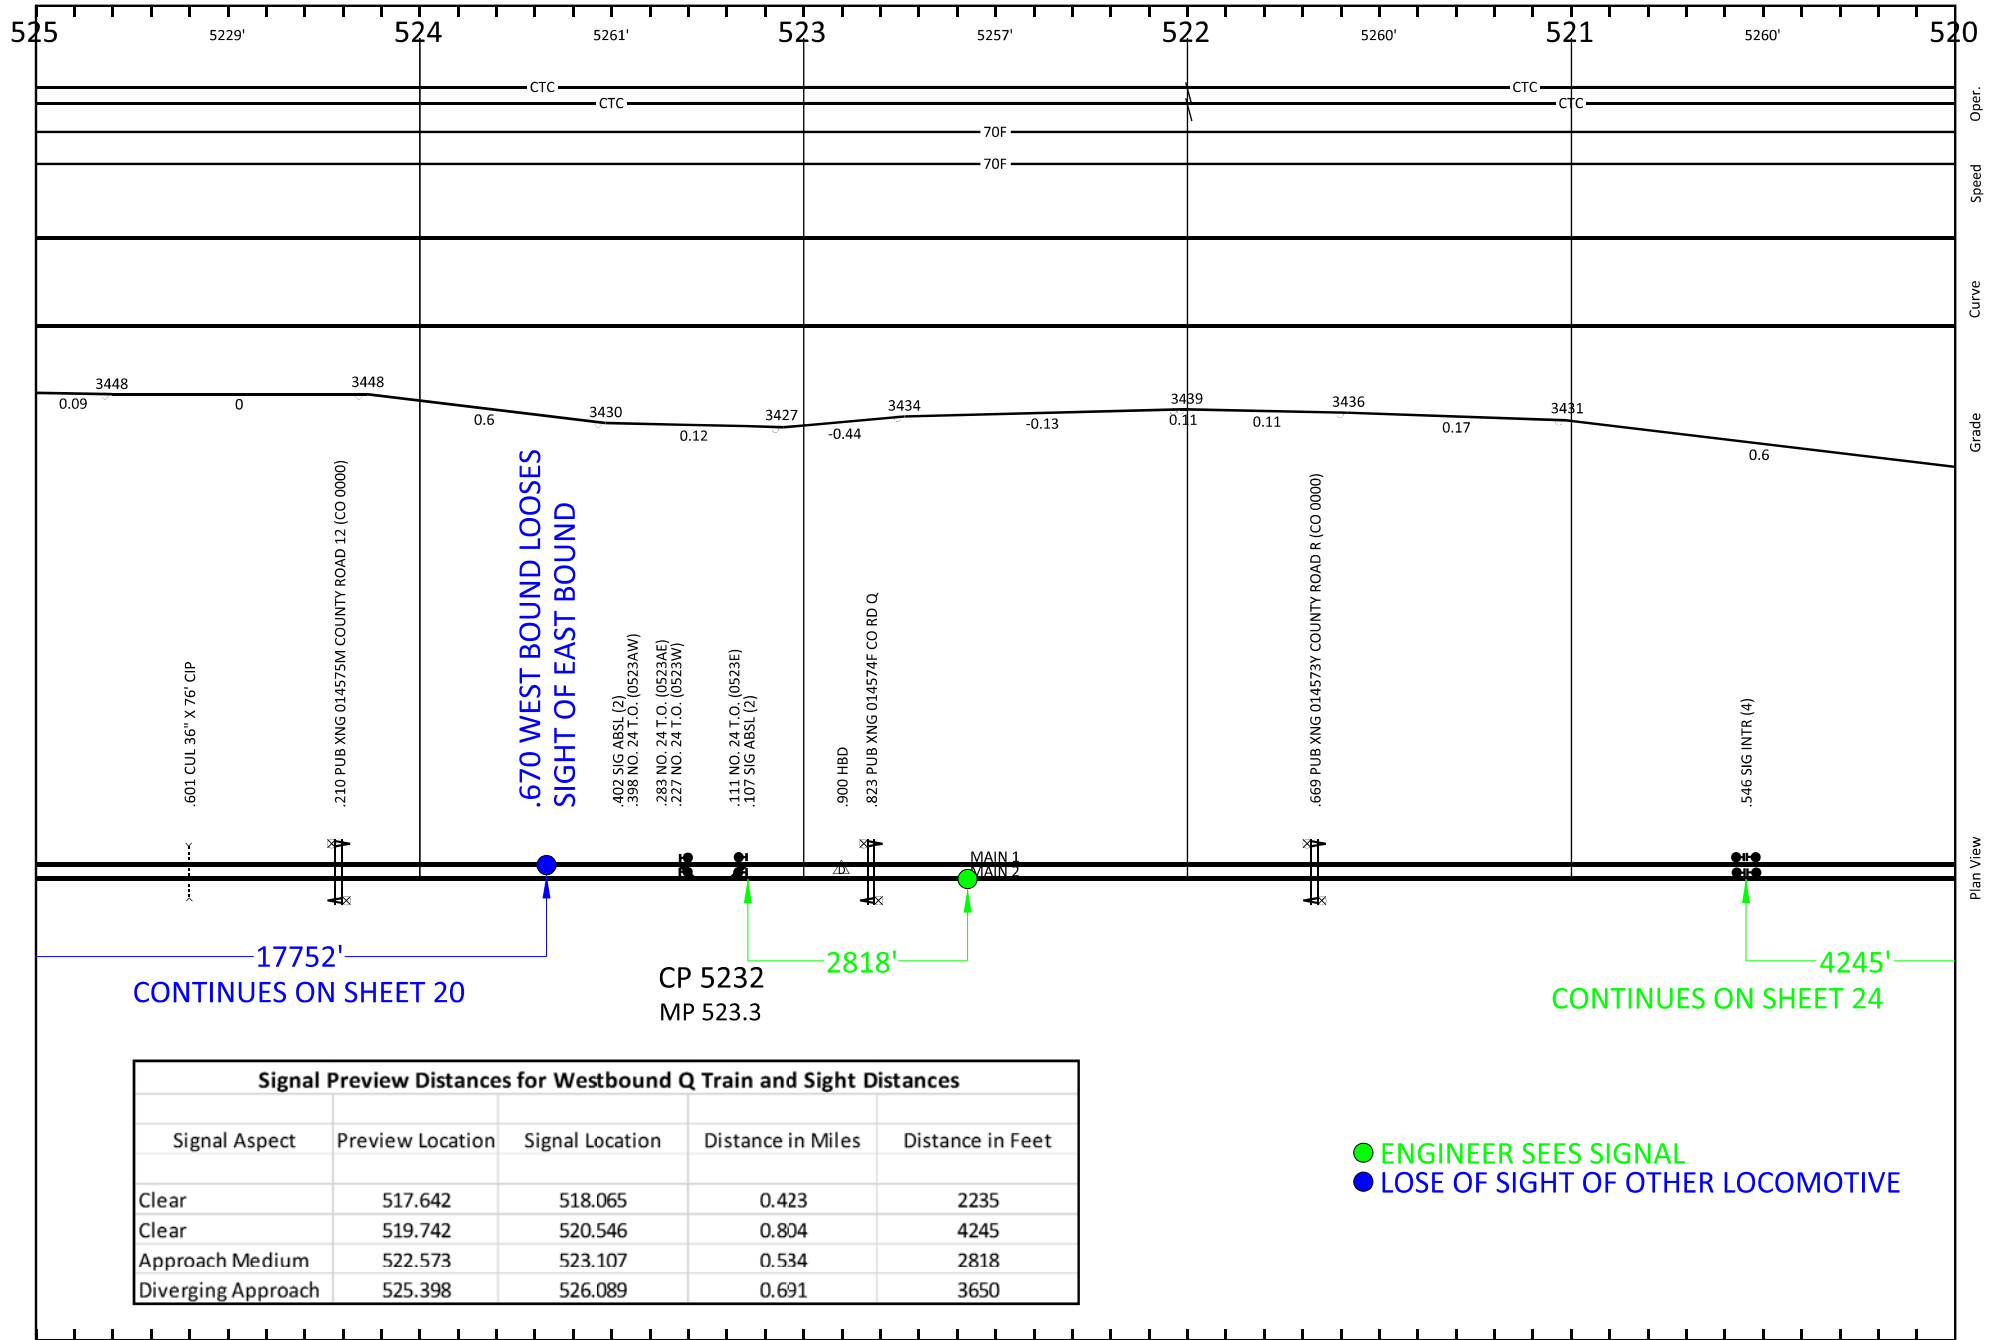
525 5229' 524 5261' 523 5257' 522 5260' 521 5260' 520

CTC CTC CTC CTC

70F 70F

Oper. Speed Curve Grade Plan View

3448 3448 3430 3427 3434 3439 3436 3431

0.09 0 0.6 0.12 -0.44 -0.13 0.11 0.11 0.17 0.6

.601 CUL 36" X 76' CIP

.210 PUB XNG 014575M COUNTY ROAD 12 (CO 0000)

.670 WEST BOUND LOOSES SIGHT OF EAST BOUND

.402 SIG ABSL (2)
.398 NO. 24 T.O. (0523AW)

.283 NO. 24 T.O. (0523AE)
.227 NO. 24 T.O. (0523W)

.111 NO. 24 T.O. (0523E)
.107 SIG ABSL (2)

.900 HBD

.823 PUB XNG 014574F CO RD Q

.669 PUB XNG 014573Y COUNTY ROAD R (CO 0000)

.546 SIG INTR (4)

MAIN 1
MAIN 2

17752'
CONTINUES ON SHEET 20

CP 5232
MP 523.3

2818'

4245'
CONTINUES ON SHEET 24

| Signal Preview Distances for Westbound Q Train and Sight Distances | | | | |
|---|---|---|---|---|
| Signal Aspect | Preview Location | Signal Location | Distance in Miles | Distance in Feet |
| Clear | 517.642 | 518.065 | 0.423 | 2235 |
| Clear | 519.742 | 520.546 | 0.804 | 4245 |
| Approach Medium | 522.573 | 523.107 | 0.534 | 2818 |
| Diverging Approach | 525.398 | 526.089 | 0.691 | 3650 |

ENGINEER SEES SIGNAL
LOSE OF SIGHT OF OTHER LOCOMOTIVE